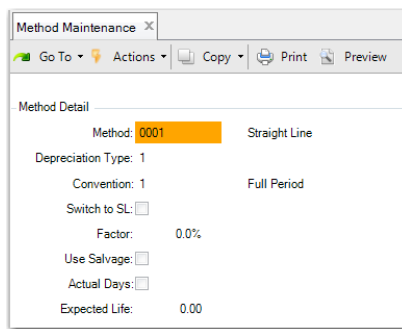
Method Maintenance ✕

Go To ▾ Actions ▾ Copy ▾ Print Preview

Method Detail

Method: 0001 Straight Line

Depreciation Type: 1

Convention: 1 Full Period

Switch to SL:

Factor: 0.0%

Use Salvage:

Actual Days:

Expected Life: 0.00